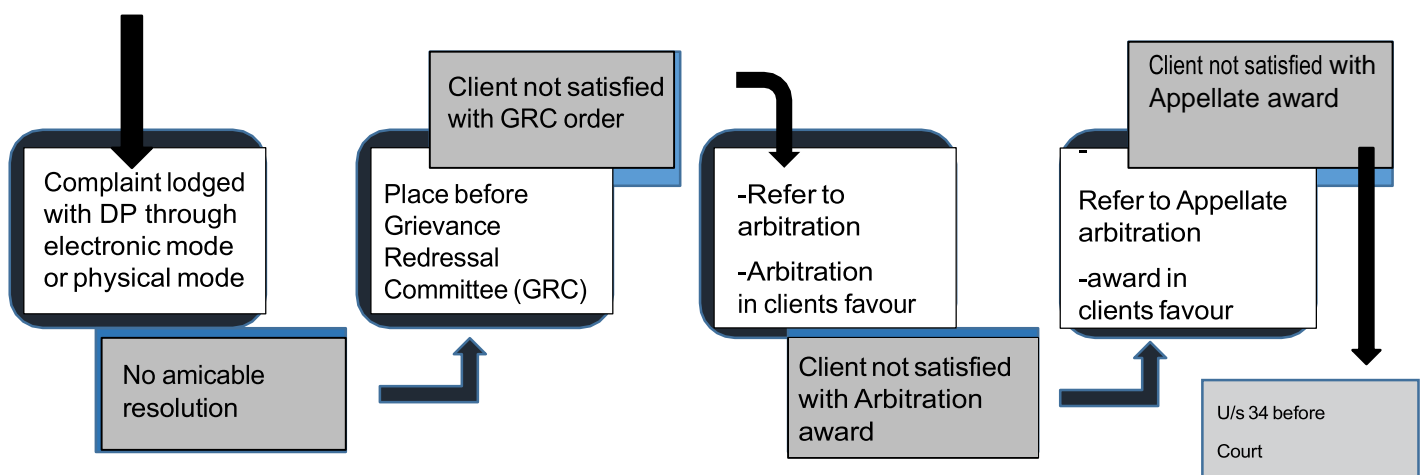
Complaint lodged with DP through electronic mode or physical mode

No amicable resolution

Client not satisfied with GRC order

Place before Grievance Redressal Committee (GRC)

-Refer to arbitration

-Arbitration in clients favour

Client not satisfied with Arbitration award

Client not satisfied with Appellate award

-

Refer to Appellate arbitration

-award in clients favour

U/s 34 before

Court